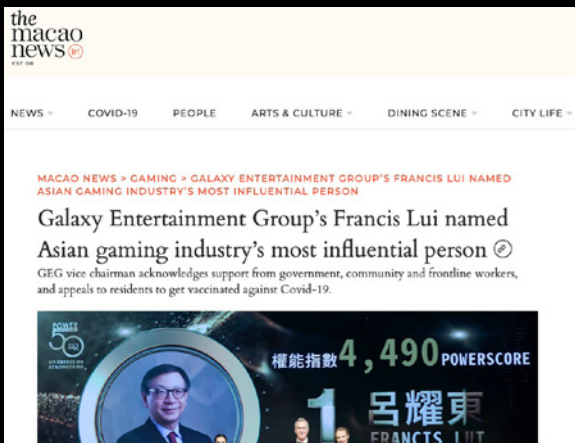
the macao news 澳門

EST 08

NEWS
COVID-19
PEOPLE
ARTS & CULTURE
DINING SCENE
CITY LIFE

MACAO NEWS > GAMING > GALAXY ENTERTAINMENT GROUP'S FRANCIS LUI NAMED ASIAN GAMING INDUSTRY'S MOST INFLUENTIAL PERSON

Galaxy Entertainment Group's Francis Lui named Asian gaming industry's most influential person

GEG vice chairman acknowledges support from government, community and frontline workers, and appeals to residents to get vaccinated against Covid-19.

POWER 50

權能指數 4,490 POWERSCORE

1 呂耀東 FRANCIS LUI